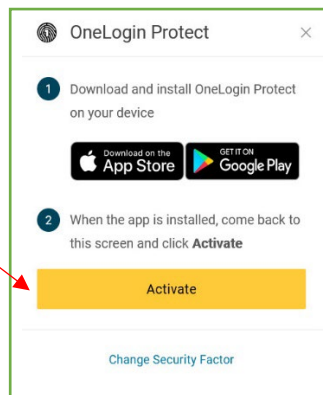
OneLogin Protect

×

1 Download and install OneLogin Protect on your device

Download on the App Store

GET IT ON Google Play

2 When the app is installed, come back to this screen and click **Activate**

Activate

Change Security Factor